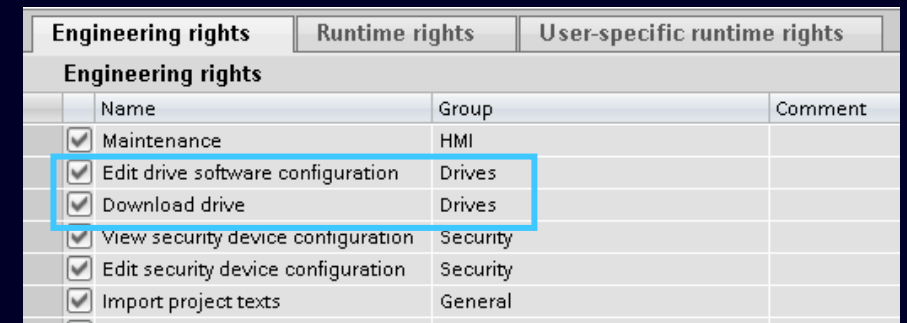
Engineering rights | Runtime rights | User-specific runtime rights

Engineering rights

| | Name | Group | Comment |
|---|---|---|---|
| ☑ | Maintenance | HMI | |
| ☑ | Edit drive software configuration | Drives | |
| ☑ | Download drive | Drives | |
| ☑ | View security device configuration | Security | |
| ☑ | Edit security device configuration | Security | |
| ☑ | Import project texts | General | |